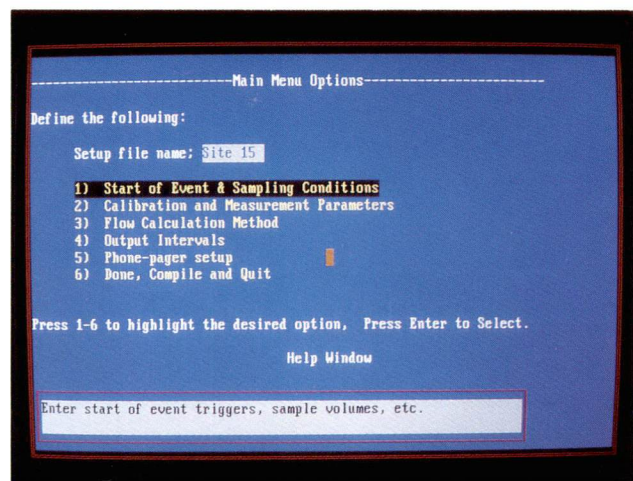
----------------------------Main Menu Options------------------------

Define the following:

Setup file name; Site 15

1) Start of Event & Sampling Conditions
2) Calibration and Measurement Parameters
3) Flow Calculation Method
4) Output Intervals
5) Phone-pager setup
6) Done, Compile and Quit

Press 1-6 to highlight the desired option, Press Enter to Select.

Help Window

Enter start of event triggers, sample volumes, etc.